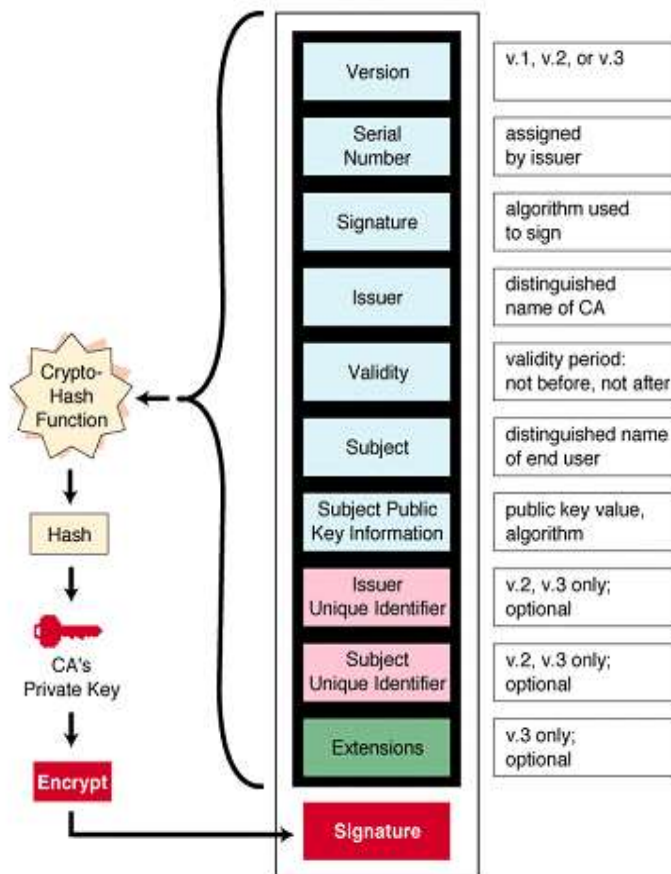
Version
v.1, v.2, or v.3

Serial Number
assigned by issuer

Signature
algorithm used to sign

Issuer
distinguished name of CA

Validity
validity period: not before, not after

Subject
distinguished name of end user

Subject Public Key Information
public key value, algorithm

Issuer Unique Identifier
v.2, v.3 only; optional

Subject Unique Identifier
v.2, v.3 only; optional

Extensions
v.3 only; optional

Crypto-Hash Function

Hash

CA's Private Key

Encrypt

Signature